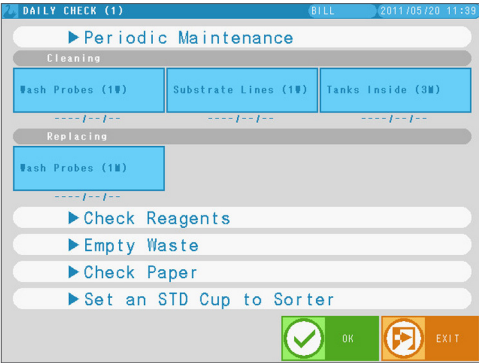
DAILY CHECK (1)
BILL
2011/05/20 11:39

▶Periodic Maintenance

Cleaning

| Wash Probes (1W) | Substrate Lines (1W) | Tanks Inside (3M) |
|---|---|---|
| ----/--/-- | ----/--/-- | ----/--/-- |

Replacing

Wash Probes (1M)
----/--/--

▶Check Reagents

▶Empty Waste

▶Check Paper

▶Set an STD Cup to Sorter

OK

EXIT